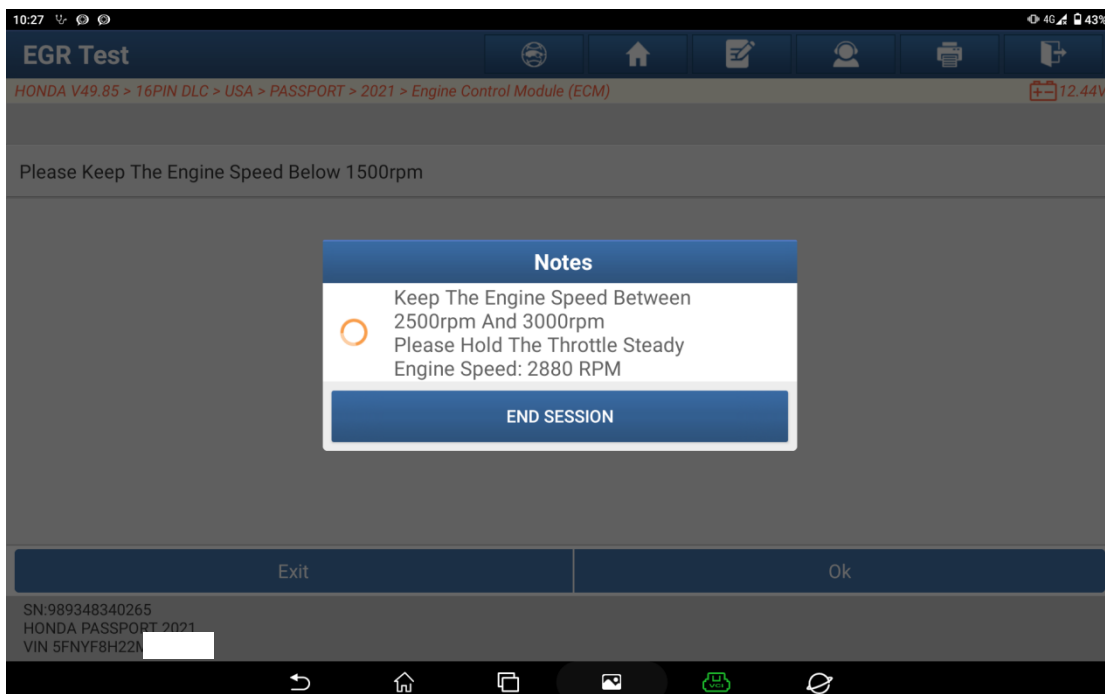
10:27 4G 43%

EGR Test

HONDA V49.85 > 16PIN DLC > USA > PASSPORT > 2021 > Engine Control Module (ECM)

12.44V

Please Keep The Engine Speed Below 1500rpm

Notes

Keep The Engine Speed Between 2500rpm And 3000rpm
Please Hold The Throttle Steady
Engine Speed: 2880 RPM

END SESSION

Exit

Ok

SN:989348340265
HONDA PASSPORT 2021
VIN 5FNYF8H22N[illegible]

VCI